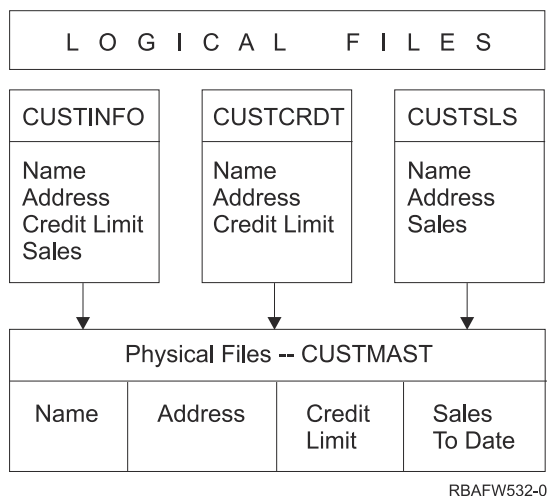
L O G I C A L F I L E S

CUSTINFO

Name
Address
Credit Limit
Sales

CUSTCRDT

Name
Address
Credit Limit

CUSTSLS

Name
Address
Sales

Physical Files -- CUSTMAST

| Name | Address | Credit Limit | Sales To Date |
|---|---|---|---|

RBAFW532-0